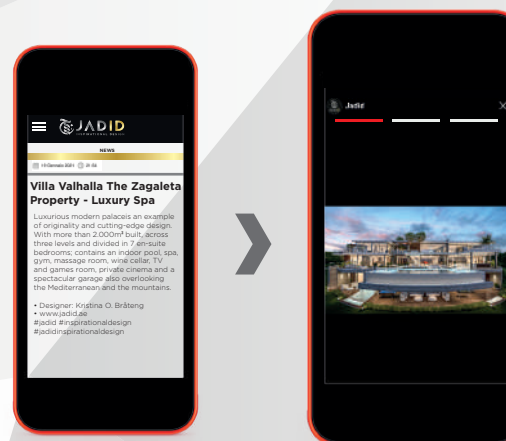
JADID
INTERNATIONAL DESIGN

NEWS

19 Gennaio 2021 21:54

Villa Valhalla The Zagaleta Property - Luxury Spa

Luxurious modern palaces an example of originality and cutting-edge design. With more than 2.000m² built, across three levels and divided in 7 en-suite bedrooms; contains an indoor pool, spa, gym, massage room, wine cellar, TV and games room, private cinema and a spectacular garage also overlooking the Mediterranean and the mountains.

• Designer: Kristina O. Bråteng
• www.jadid.ae
#jadid #inspirationaldesign
#jadidinspirationaldesign

Jadid